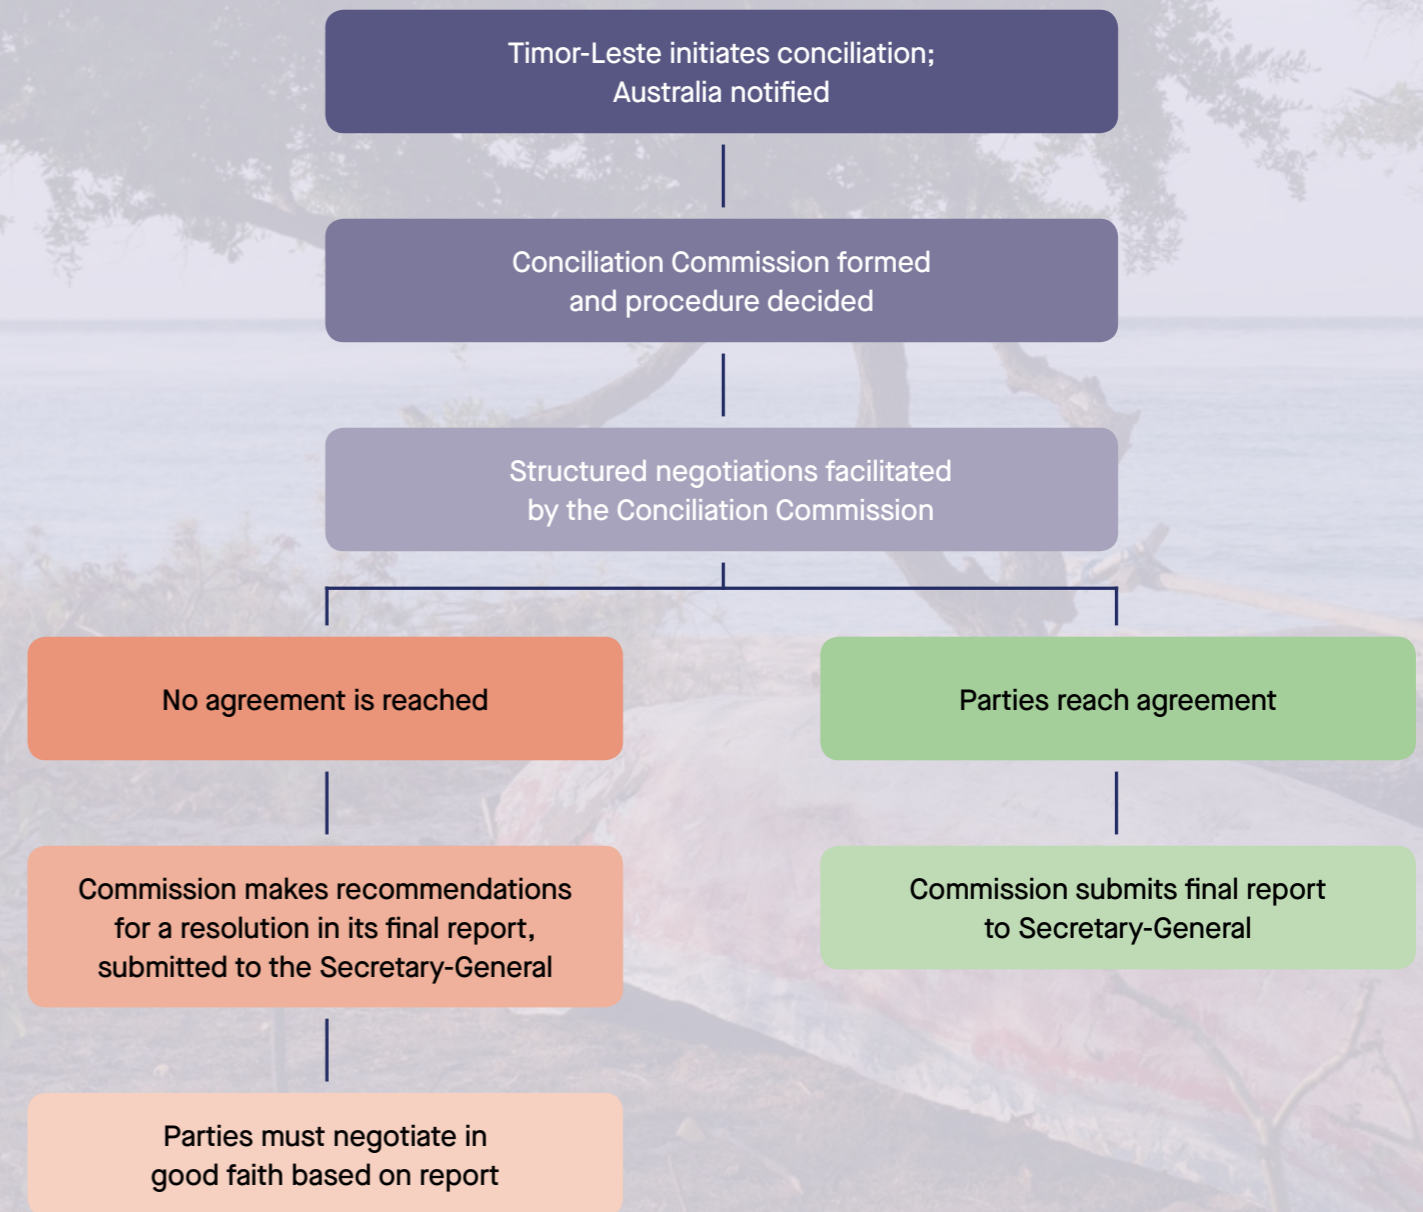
Timor-Leste initiates conciliation;
Australia notified

Conciliation Commission formed
and procedure decided

Structured negotiations facilitated
by the Conciliation Commission

No agreement is reached

Commission makes recommendations
for a resolution in its final report,
submitted to the Secretary-General

Parties must negotiate in
good faith based on report

Parties reach agreement

Commission submits final report
to Secretary-General